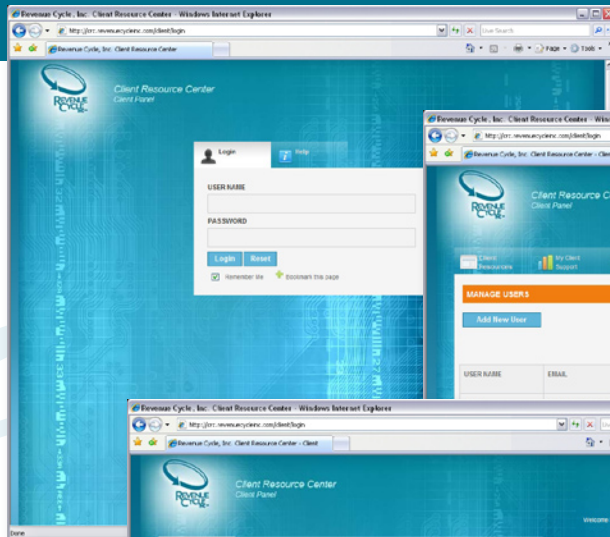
Revenue Cycle, Inc. Client Resource Center - Windows Internet Explorer

http://crc.revenuecycleinc.com/client/login

Live Search

Revenue Cycle, Inc. Client Resource Center

Page ▾ Tools ▾

REVENUE CYCLE INC.

Client Resource Center
Client Panel

Login

Help

USER NAME

PASSWORD

Login Reset

Remember Me

Bookmark this page

Done

Revenue Cycle, Inc. Client Resource Center - Win

http://crc.revenuecycleinc.com/client/login

Revenue Cycle, Inc. Client Resource Center - Clie

REVENUE CYCLE INC.

Client Resource C
Client Panel

Client Resources

My Client Support

MANAGE USERS

Add New User

USER NAME

EMAIL

Revenue Cycle, Inc. Client Resource Center - Windows Internet Explorer

http://crc.revenuecycleinc.com/client/login

Revenue Cycle, Inc. Client Resource Center - Client

REVENUE CYCLE INC.

Client Resource Center
Client Panel

Welcome